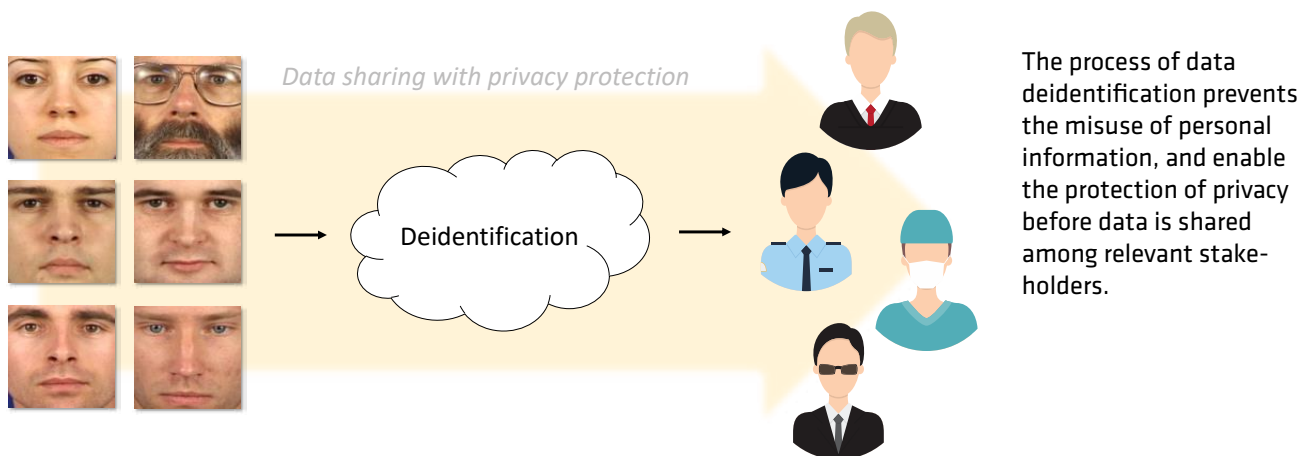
Data sharing with privacy protection

Deidentification

The process of data deidentification prevents the misuse of personal information, and enable the protection of privacy before data is shared among relevant stakeholders.